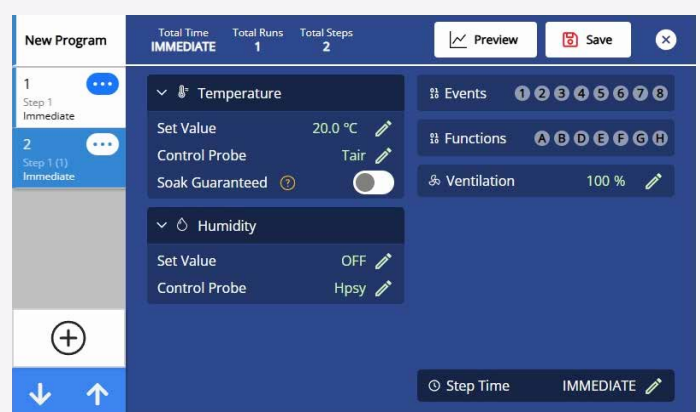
New Program

Total Time
IMMEDIATE

Total Runs
1

Total Steps
2

Preview

Save

1
Step 1
Immediate

2
Step 1 (1)
Immediate

Temperature

Set Value 20.0 °C

Control Probe Tair

Soak Guaranteed ?

Humidity

Set Value OFF

Control Probe Hpsy

Events 1 2 3 4 5 6 7 8

Functions A B D E F G H

Ventilation 100 %

Step Time IMMEDIATE